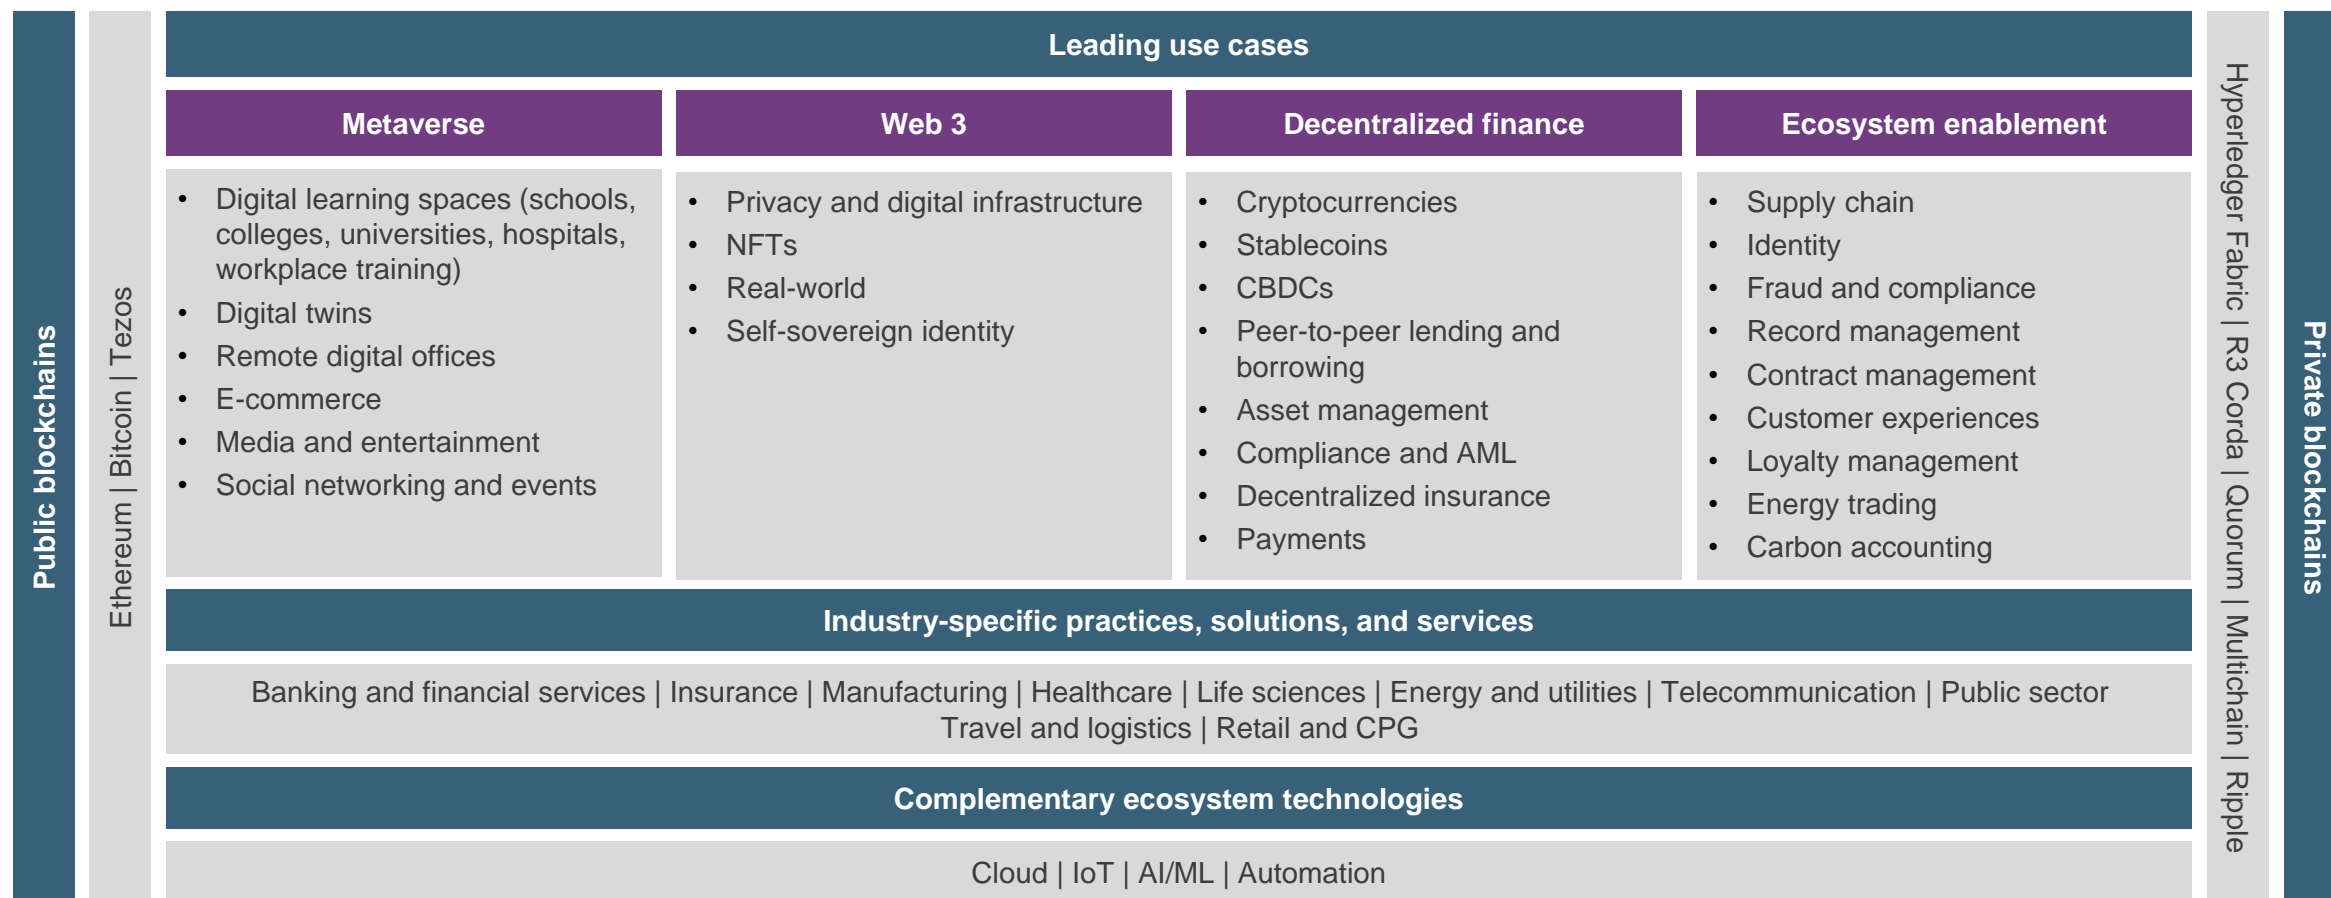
Public blockchains

Ethereum | Bitcoin | Tezos

Leading use cases

| Metaverse | Web 3 | Decentralized finance | Ecosystem enablement |
|---|---|---|---|
| • Digital learning spaces (schools, colleges, universities, hospitals, workplace training) • Digital twins • Remote digital offices • E-commerce • Media and entertainment • Social networking and events | • Privacy and digital infrastructure • NFTs • Real-world • Self-sovereign identity | • Cryptocurrencies • Stablecoins • CBDCs • Peer-to-peer lending and borrowing • Asset management • Compliance and AML • Decentralized insurance • Payments | • Supply chain • Identity • Fraud and compliance • Record management • Contract management • Customer experiences • Loyalty management • Energy trading • Carbon accounting |

Industry-specific practices, solutions, and services

Banking and financial services | Insurance | Manufacturing | Healthcare | Life sciences | Energy and utilities | Telecommunication | Public sector Travel and logistics | Retail and CPG

Complementary ecosystem technologies

Cloud | IoT | AI/ML | Automation

Hyperledger Fabric | R3 Corda | Quorum | Multichain | Ripple

Private blockchains